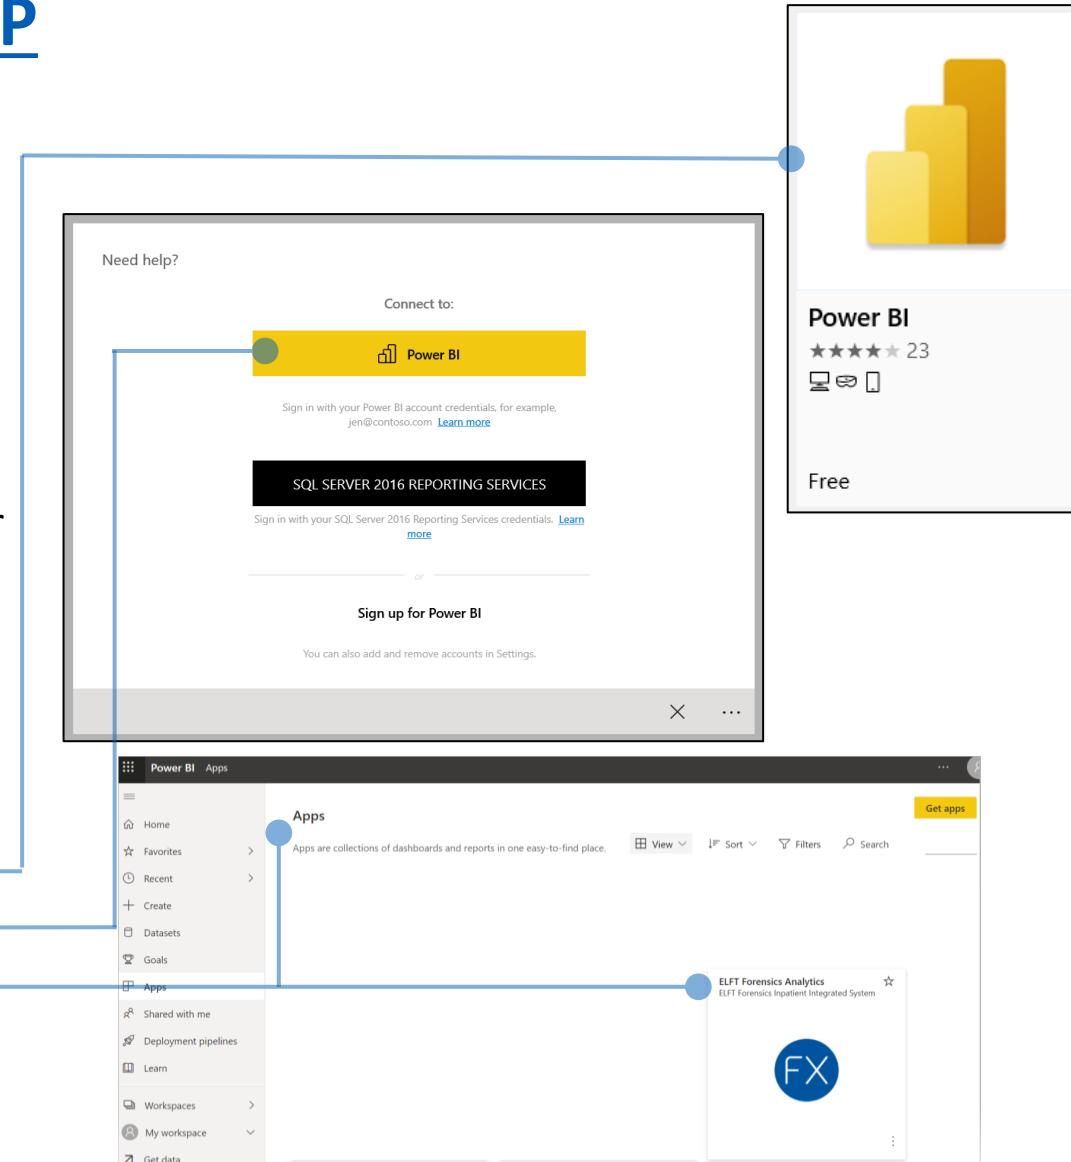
P

Power BI
★★★★★ 23

Free

Need help?

Connect to:

Power BI

Sign in with your Power BI account credentials, for example, jen@contoso.com Learn more

SQL SERVER 2016 REPORTING SERVICES

Sign in with your SQL Server 2016 Reporting Services credentials. Learn more

or

Sign up for Power BI

You can also add and remove accounts in Settings.

Power BI Apps

Home
Favorites
Recent
Create
Datasets
Goals
Apps
Shared with me
Deployment pipelines
Learn
Workspaces
My workspace
Get data

Apps

Apps are collections of dashboards and reports in one easy-to-find place.

View Sort Filters Search

Get apps

ELFT Forensics Analytics
ELFT Forensics Inpatient Integrated System

FX